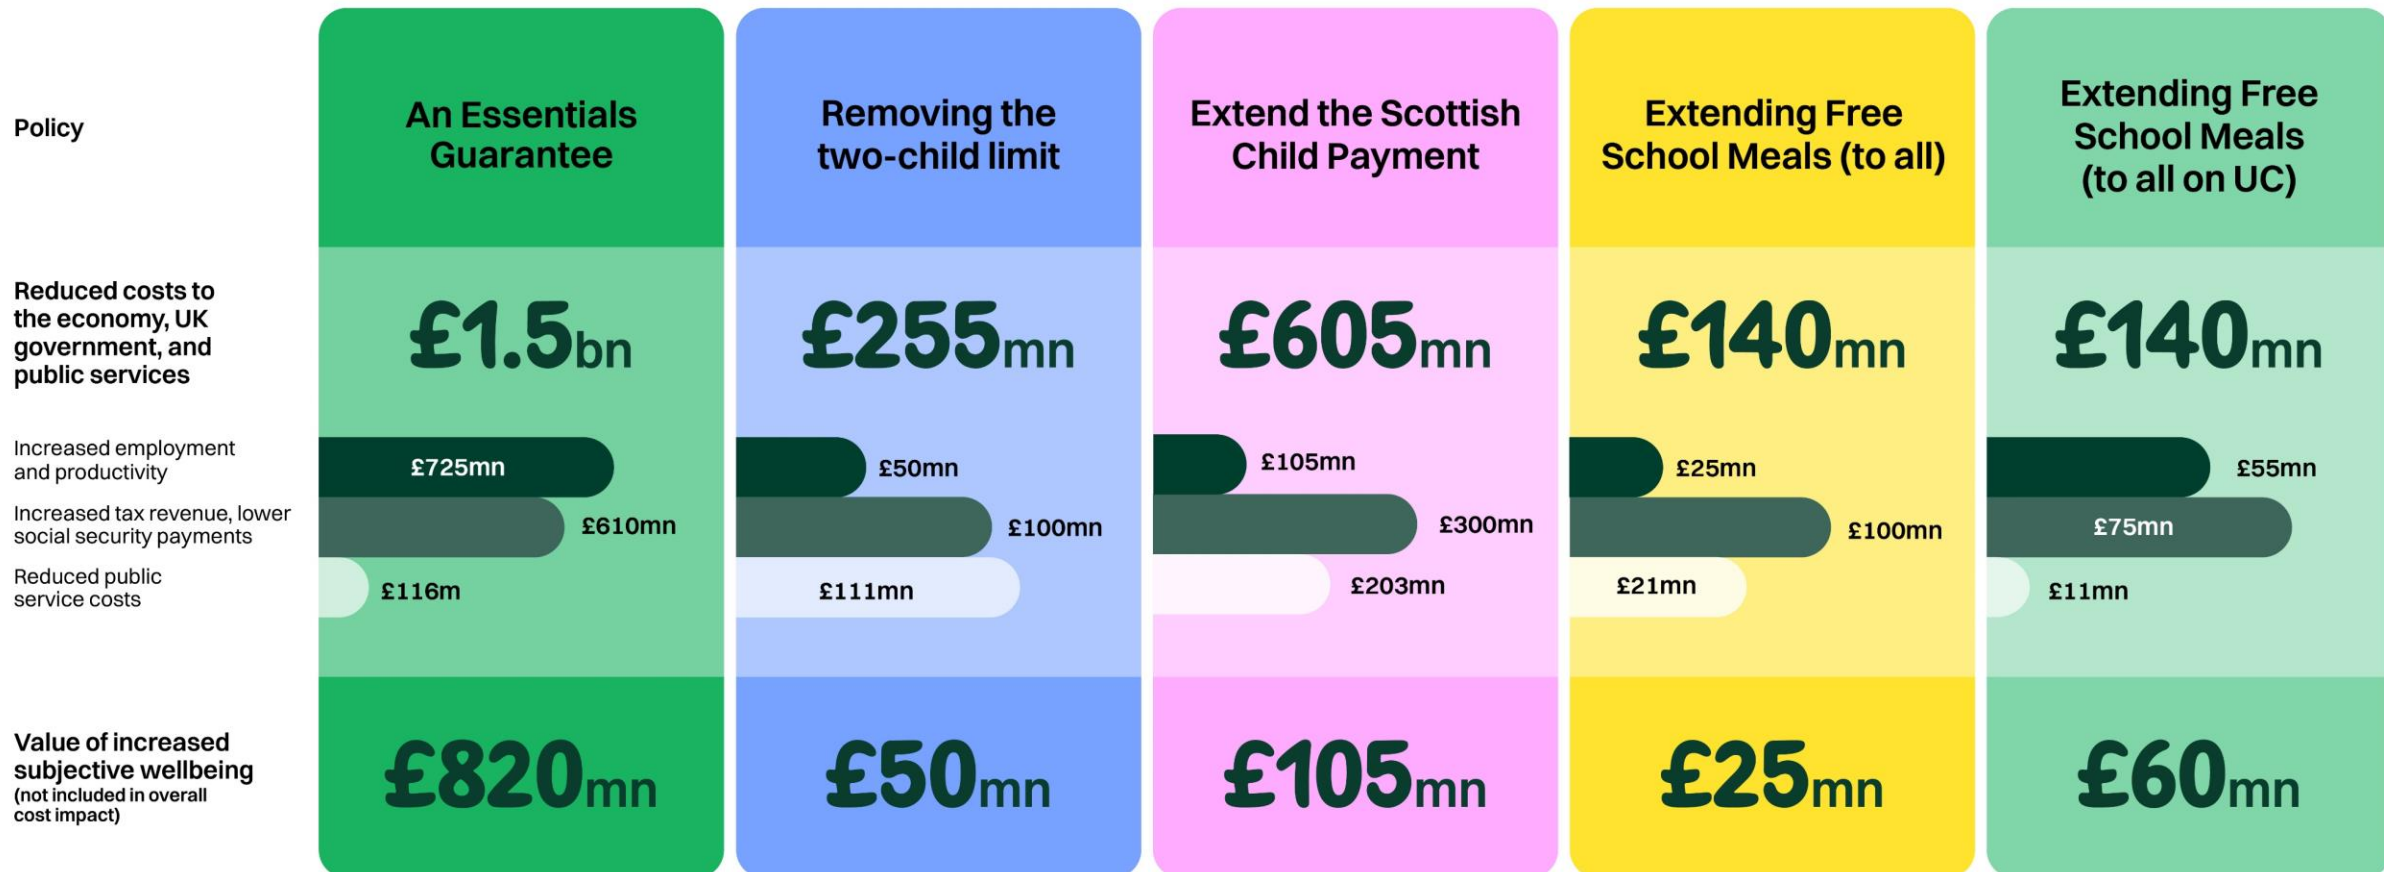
| Policy | An Essentials Guarantee | Removing the two-child limit | Extend the Scottish Child Payment | Extending Free School Meals (to all) | Extending Free School Meals (to all on UC) |
|---|---|---|---|---|---|
| Reduced costs to the economy, UK government, and public services | £1.5bn | £255mn | £605mn | £140mn | £140mn |
| Increased employment and productivity | £725mn | £50mn | £105mn | £25mn | £55mn |
| Increased tax revenue, lower social security payments | £610mn | £100mn | £300mn | £100mn | £75mn |
| Reduced public service costs | £116m | £111mn | £203mn | £21mn | £11mn |
| Value of increased subjective wellbeing (not included in overall cost impact) | £820mn | £50mn | £105mn | £25mn | £60mn |